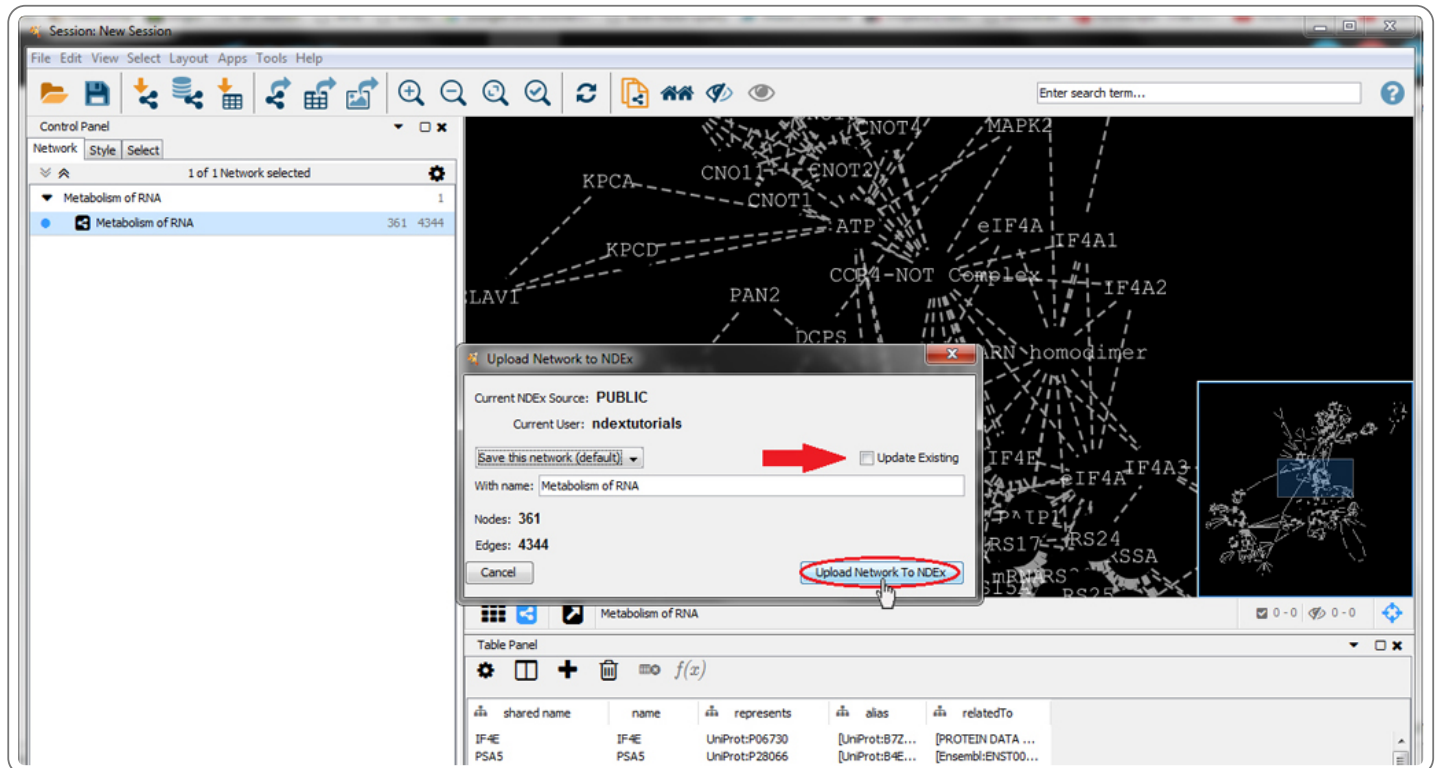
Session: New Session

File Edit View Select Layout Apps Tools Help

Enter search term...

Control Panel

Network Style Select

1 of 1 Network selected

Metabolism of RNA 1

Metabolism of RNA 361 4344

CNOT4 MAPK2
KPCA CNO11 CNOT2
CNOT1
ATP eIF4A
IF4A1
KPCD
CCR4-NOT Complex
LAV1 IF4A2
PAN2
DCPS
RN homodimer
IF4E
eIF4A IF4A3
P^IP1
RS17 RS24
SSA
mRNARS
RS25

Upload Network to NDEx

Current NDEx Source: PUBLIC

Current User: ndextutorials

Save this network (default)

Update Existing

With name: Metabolism of RNA

Nodes: 361

Edges: 4344

Cancel

Upload Network To NDEx

Metabolism of RNA

0 - 0 0 - 0

Table Panel

$f(x)$

| shared name | name | represents | alias | relatedTo |
|---|---|---|---|---|
| IF4E | IF4E | UniProt:P06730 | [UniProt:B7Z... | [PROTEIN DATA ... |
| PSA5 | PSA5 | UniProt:P28066 | [UniProt:B4E... | [Ensembl:ENST00... |